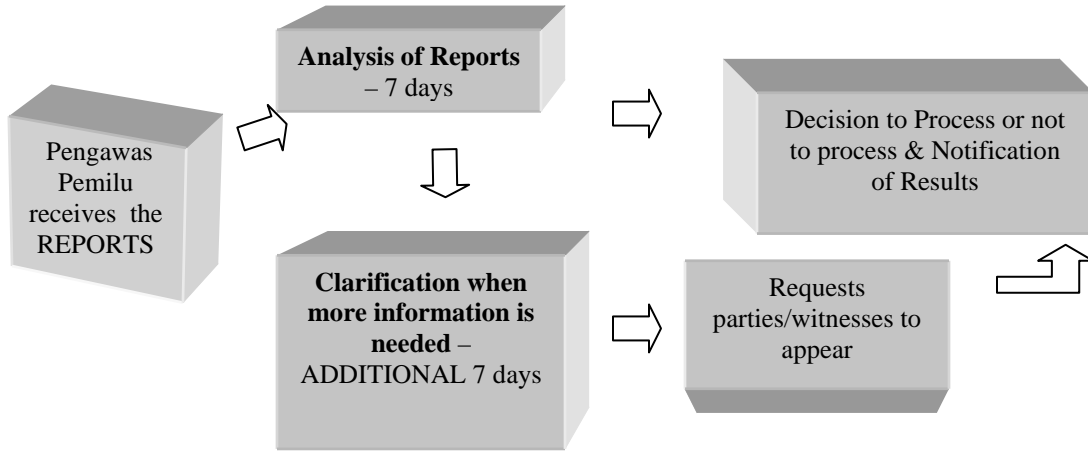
Pengawas Pemilu receives the REPORTS

**Analysis of Reports** – 7 days

Decision to Process or not to process & Notification of Results

**Clarification when more information is needed** – ADDITIONAL 7 days

Requests parties/witnesses to appear